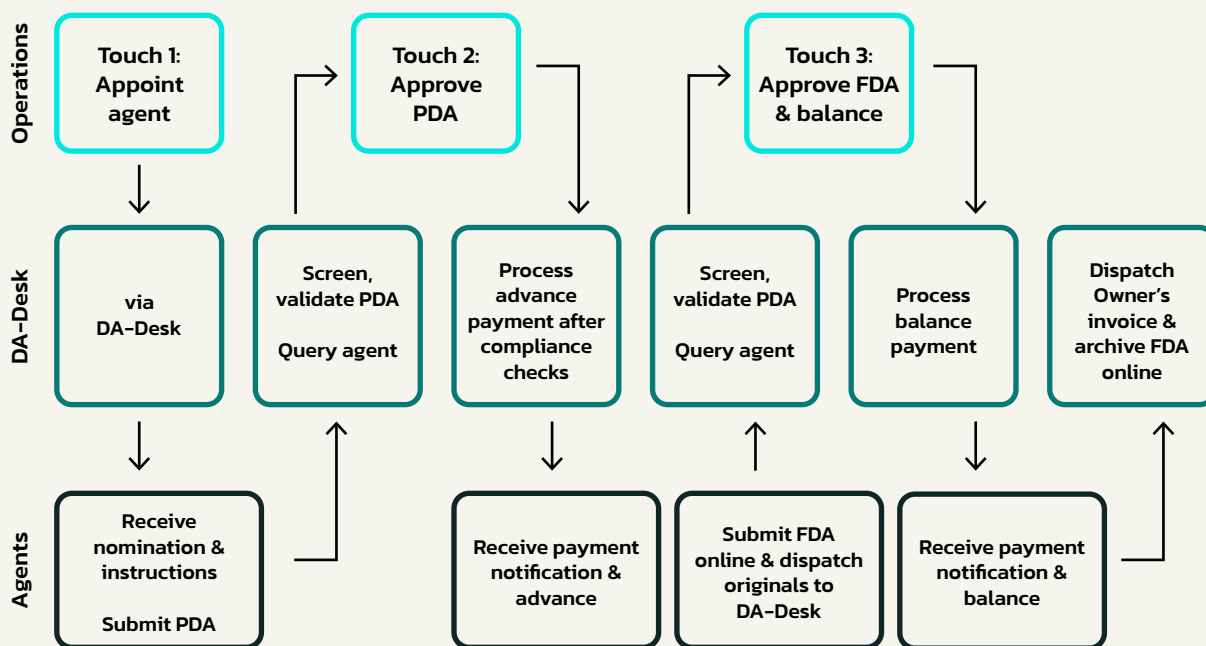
Operations

Touch 1: Appoint agent

Touch 2: Approve PDA

Touch 3: Approve FDA & balance

DA-Desk

via DA-Desk

Screen, validate PDA

Query agent

Process advance payment after compliance checks

Screen, validate PDA

Query agent

Process balance payment

Dispatch Owner's invoice & archive FDA online

Agents

Receive nomination & instructions

Submit PDA

Receive payment notification & advance

Submit FDA online & dispatch originals to DA-Desk

Receive payment notification & balance